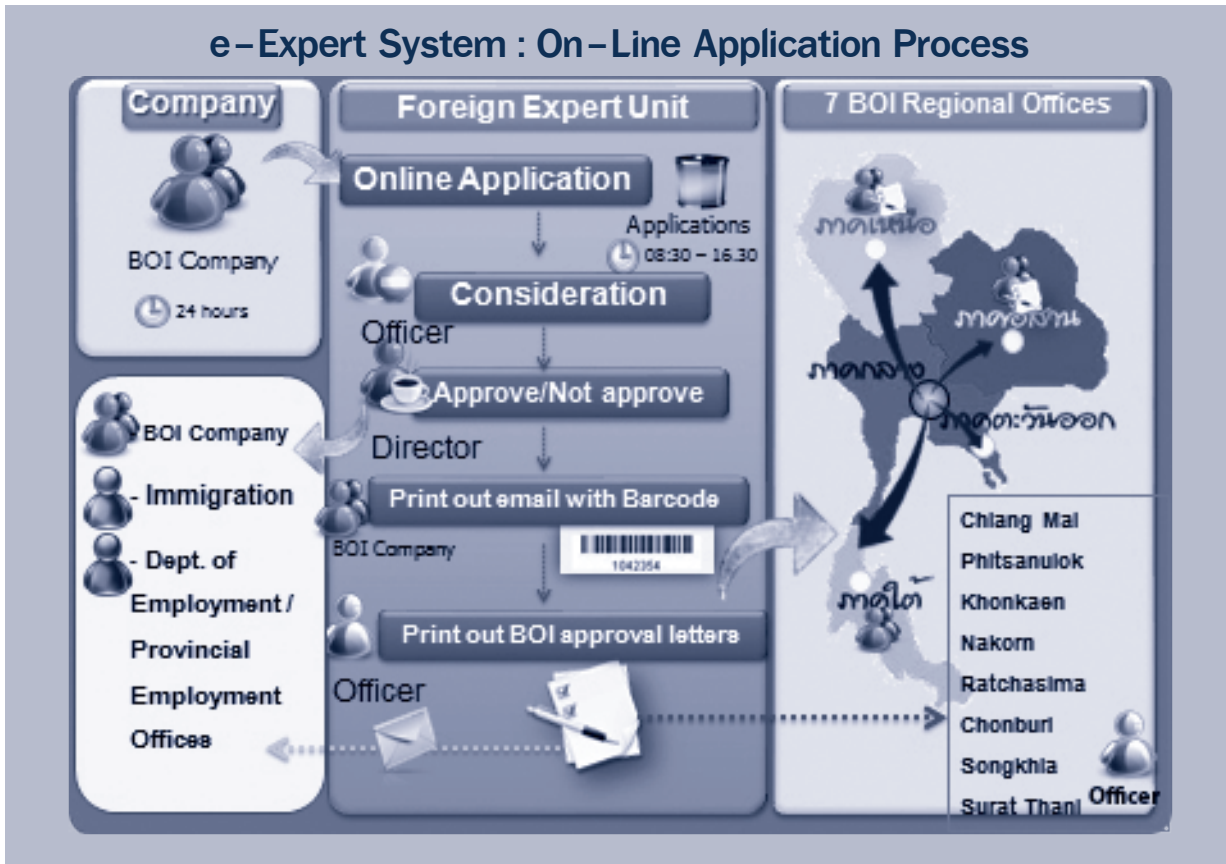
e-Expert System : On-Line Application Process

Company

BOI Company

24 hours

Foreign Expert Unit

Online Application

Applications

08:30 – 16.30

Consideration

Officer

Approve/Not approve

Director

Print out email with Barcode

BOI Company

1042354

Print out BOI approval letters

Officer

BOI Company

- Immigration

- Dept. of Employment / Provincial Employment Offices

7 BOI Regional Offices

ภาคเหนือ

ภาคอีสาน

ภาคกลาง

ภาคตะวันออก

ภาคใต้

Chiang Mai

Phitsanulok

Khonkaen

Nakorn

Ratchasima

Chonburi

Songkhla

Surat Thani

Officer